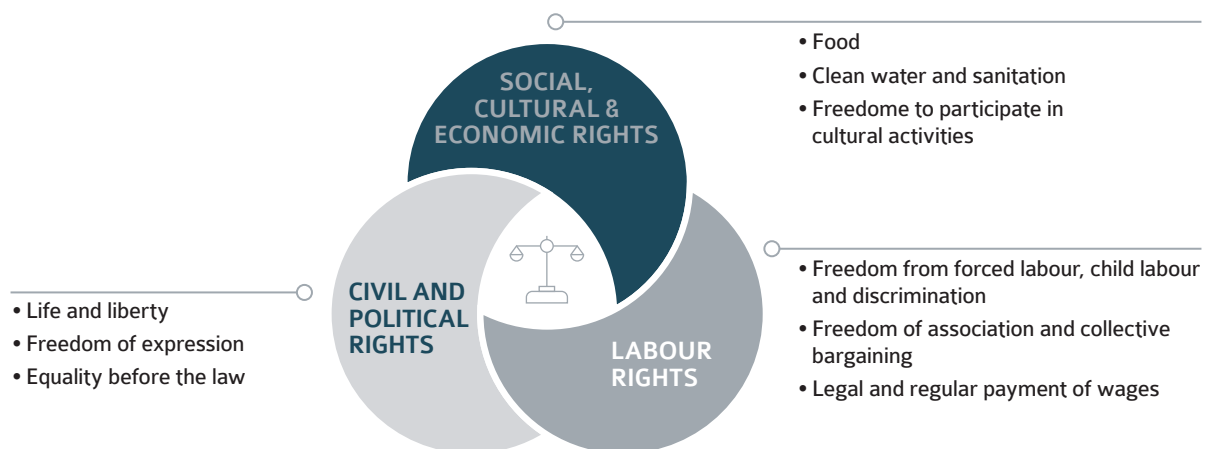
SOCIAL, CULTURAL & ECONOMIC RIGHTS

• Food
• Clean water and sanitation
• Freedome to participate in cultural activities

CIVIL AND POLITICAL RIGHTS

• Life and liberty
• Freedom of expression
• Equality before the law

LABOUR RIGHTS

• Freedom from forced labour, child labour and discrimination
• Freedom of association and collective bargaining
• Legal and regular payment of wages